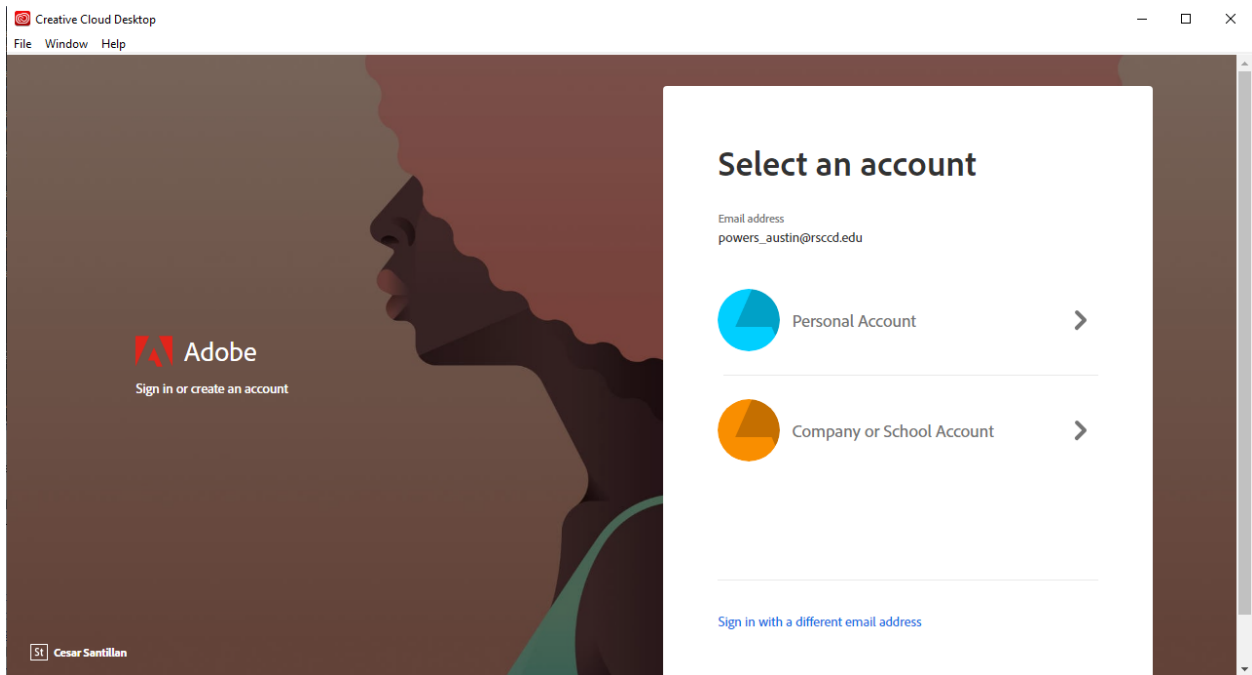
Creative Cloud Desktop

File Window Help

Adobe

Sign in or create an account

St Cesar Santillan

Select an account

Email address

powers_austin@rsccd.edu

Personal Account

Company or School Account

Sign in with a different email address